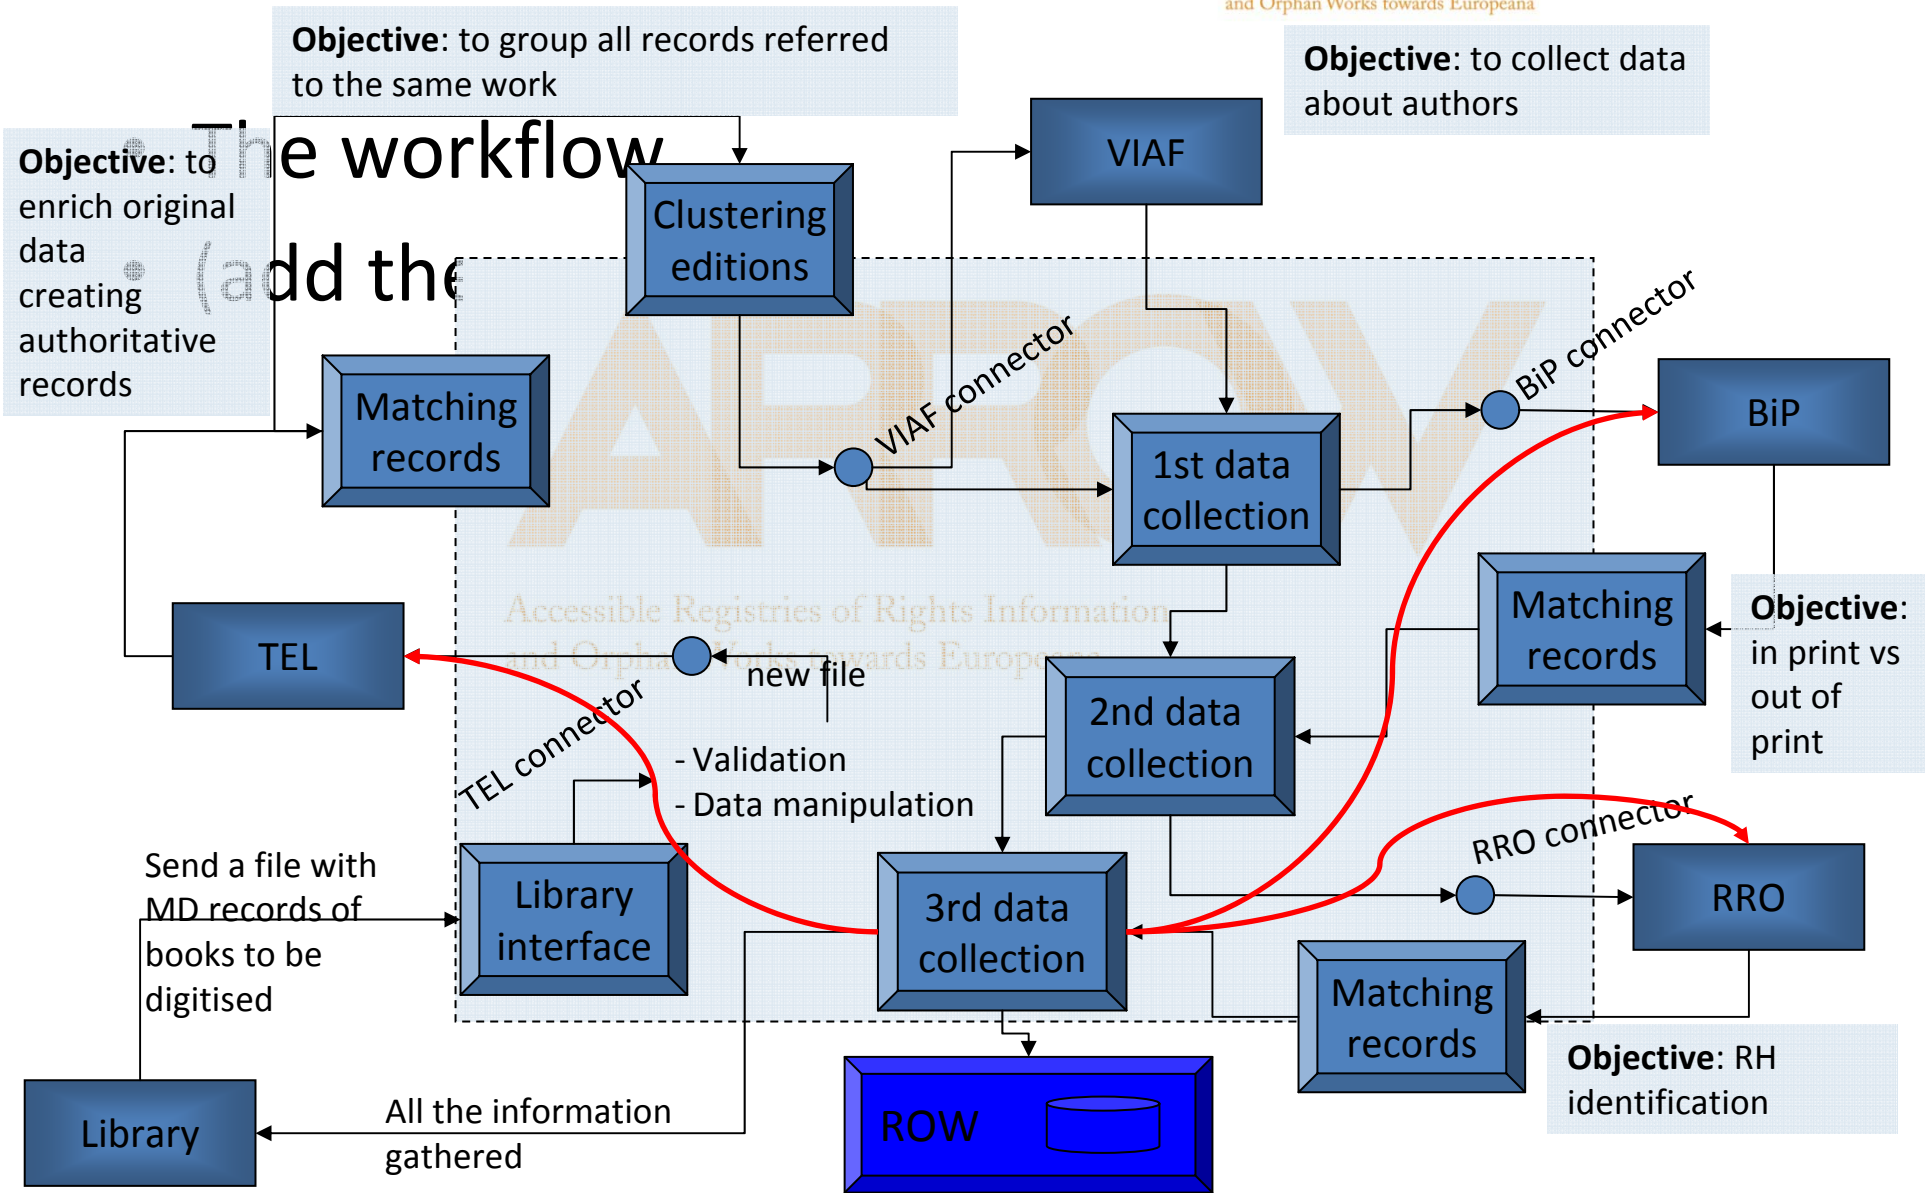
and Orphan Works towards Europeana

**Objective**: to group all records referred to the same work

**Objective**: to collect data about authors

**Objective**: to enrich original data creating authoritative records

The workflow

(add the

Clustering editions

VIAF

VIAF connector

BiP connector

BiP

Matching records

1st data collection

Accessible Registries of Rights Information and Orphan Works towards Europeana

TEL

new file

Matching records

**Objective**: in print vs out of print

2nd data collection

TEL connector

- Validation
- Data manipulation

RRO connector

Send a file with MD records of books to be digitised

Library interface

3rd data collection

RRO

Matching records

**Objective**: RH identification

Library

All the information gathered

ROW